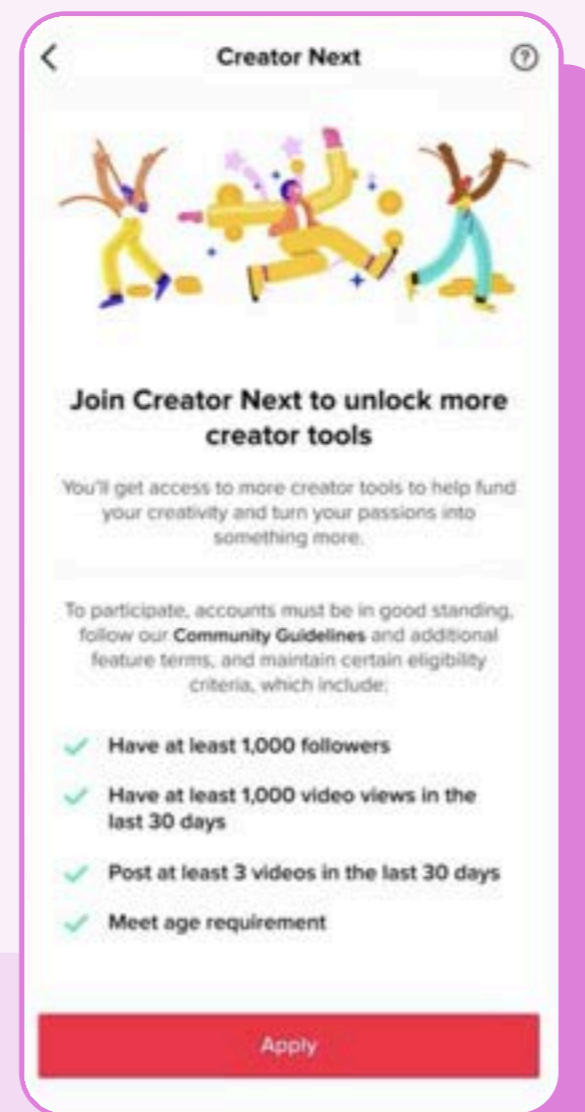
Creator Next

Join Creator Next to unlock more creator tools

You'll get access to more creator tools to help fund your creativity and turn your passions into something more.

To participate, accounts must be in good standing, follow our Community Guidelines and additional feature terms, and maintain certain eligibility criteria, which include:

Have at least 1,000 followers

Have at least 1,000 video views in the last 30 days

Post at least 3 videos in the last 30 days

Meet age requirement

Apply